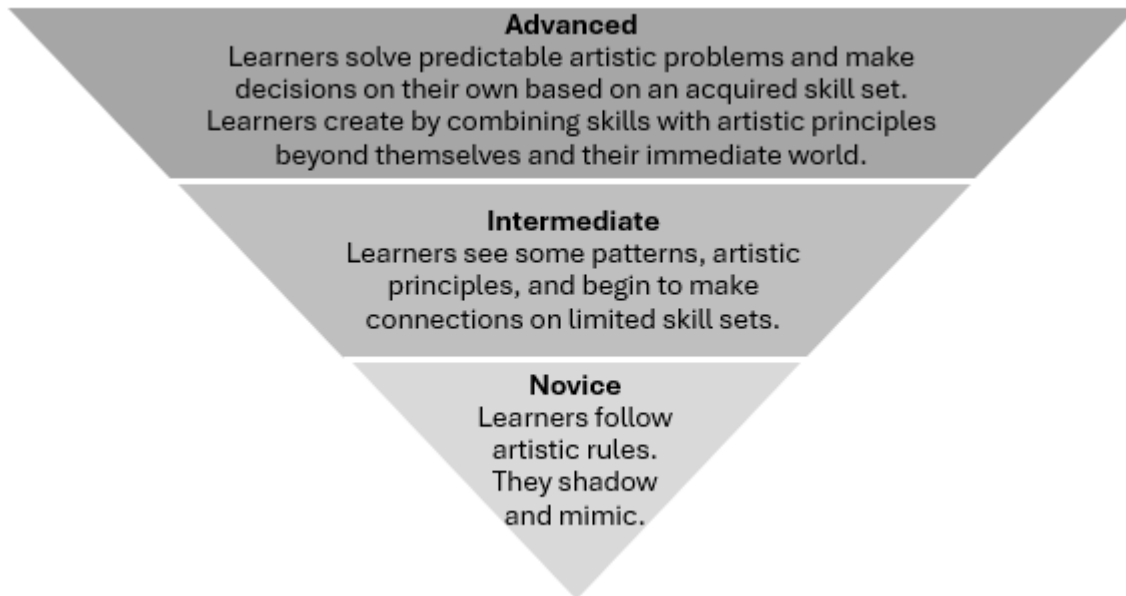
Advanced
Learners solve predictable artistic problems and make decisions on their own based on an acquired skill set. Learners create by combining skills with artistic principles beyond themselves and their immediate world.

Intermediate
Learners see some patterns, artistic principles, and begin to make connections on limited skill sets.

Novice
Learners follow artistic rules. They shadow and mimic.